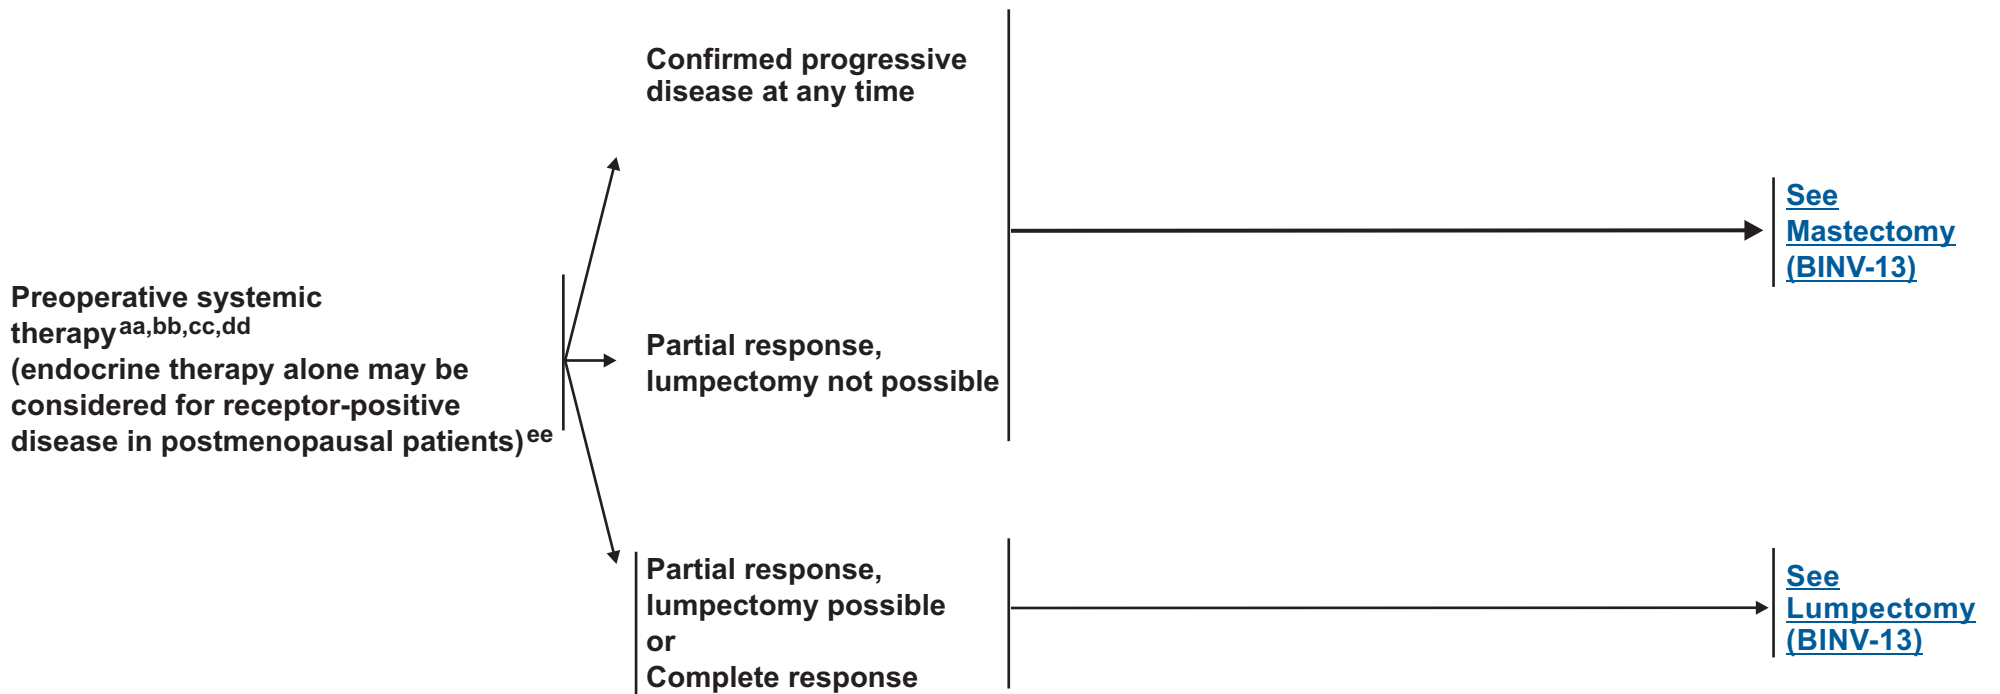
Preoperative systemic therapy$^{aa,bb,cc,dd}$
(endocrine therapy alone may be considered for receptor-positive disease in postmenopausal patients)$^{ee}$

Confirmed progressive disease at any time

Partial response, lumpectomy not possible

See Mastectomy (BINV-13)

Partial response, lumpectomy possible
or
Complete response

See Lumpectomy (BINV-13)